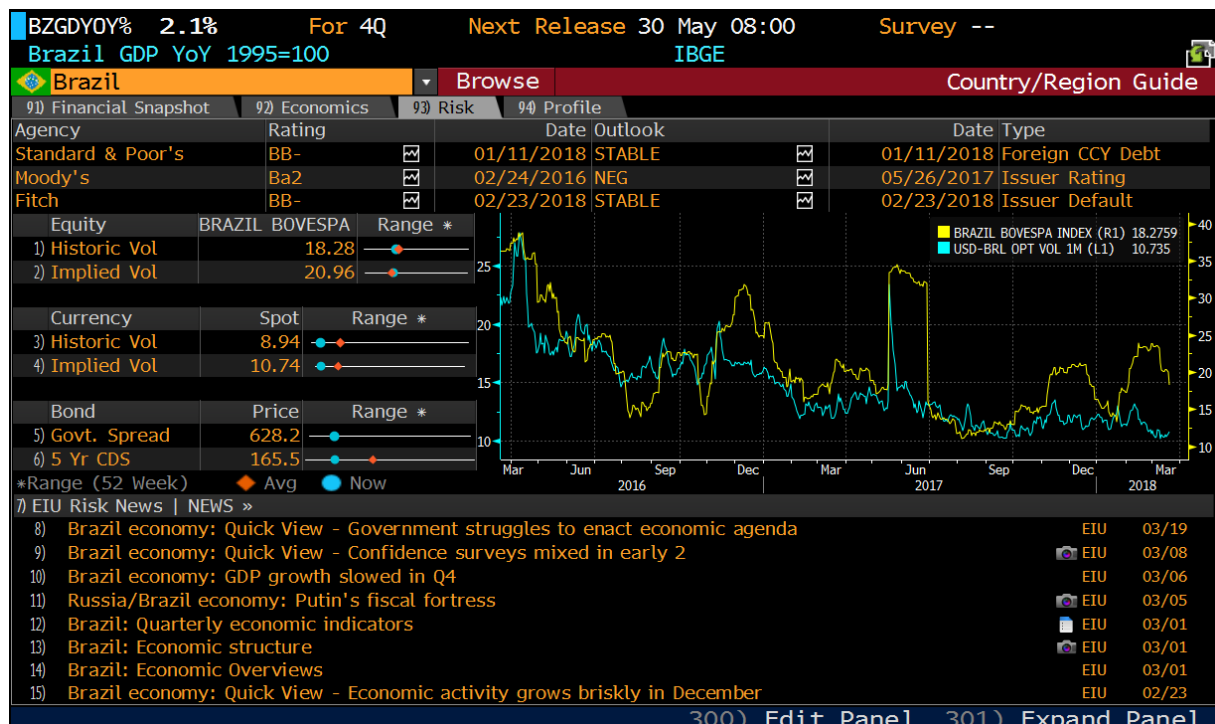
BZGDYOY% 2.1% For 4Q Next Release 30 May 08:00 Survey --
Brazil GDP YoY 1995=100 IBGE

Brazil Browse Country/Region Guide

91) Financial Snapshot 92) Economics 93) Risk 94) Profile

| Agency | Rating | Date | Outlook | Date | Type |
|---|---|---|---|---|---|
| Standard & Poor's | BB- | 01/11/2018 | STABLE | 01/11/2018 | Foreign CCY Debt |
| Moody's | Ba2 | 02/24/2016 | NEG | 05/26/2017 | Issuer Rating |
| Fitch | BB- | 02/23/2018 | STABLE | 02/23/2018 | Issuer Default |

| Equity | BRAZIL BOVESPA | Range * |
|---|---|---|
| 1) Historic Vol | 18.28 | |
| 2) Implied Vol | 20.96 | |

| Currency | Spot | Range * |
|---|---|---|
| 3) Historic Vol | 8.94 | |
| 4) Implied Vol | 10.74 | |

| Bond | Price | Range * |
|---|---|---|
| 5) Govt. Spread | 628.2 | |
| 6) 5 Yr CDS | 165.5 | |

*Range (52 Week) Avg Now

BRAZIL BOVESPA INDEX (R1) 18.2759
USD-BRL OPT VOL 1M (L1) 10.735
25 20 15 10
40 35 30 25 20 15 10
Mar Jun Sep Dec Mar Jun Sep Dec Mar
2016 2017 2018

7) EIU Risk News | NEWS »
8) Brazil economy: Quick View - Government struggles to enact economic agenda EIU 03/19
9) Brazil economy: Quick View - Confidence surveys mixed in early 2 EIU 03/08
10) Brazil economy: GDP growth slowed in Q4 EIU 03/06
11) Russia/Brazil economy: Putin's fiscal fortress EIU 03/05
12) Brazil: Quarterly economic indicators EIU 03/01
13) Brazil: Economic structure EIU 03/01
14) Brazil: Economic Overviews EIU 03/01
15) Brazil economy: Quick View - Economic activity grows briskly in December EIU 02/23

300) Edit Panel 301) Expand Panel